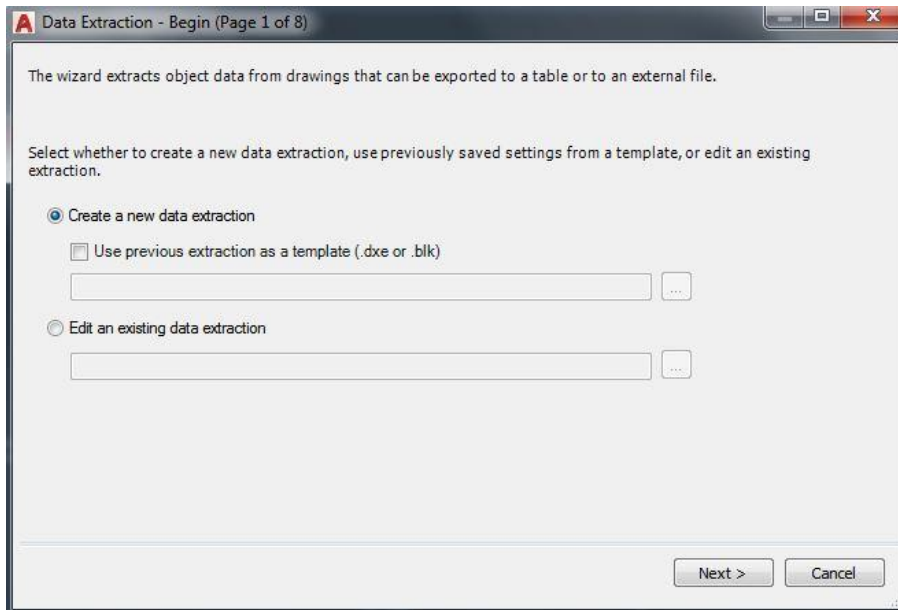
Data Extraction - Begin (Page 1 of 8)

The wizard extracts object data from drawings that can be exported to a table or to an external file.

Select whether to create a new data extraction, use previously saved settings from a template, or edit an existing extraction.

Create a new data extraction

Use previous extraction as a template (.dxe or .blk)

...

Edit an existing data extraction

...

Next >

Cancel